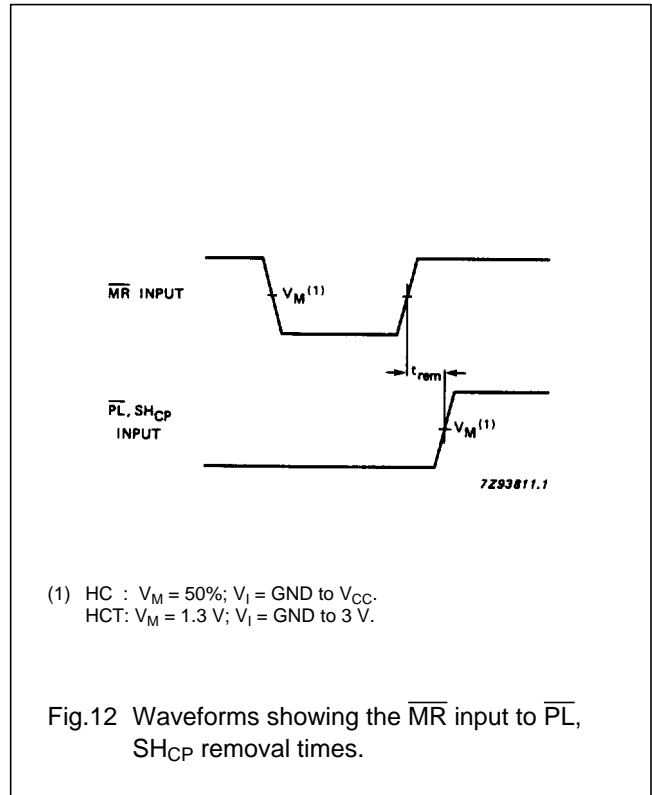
$\overline{MR}$ INPUT

$V_M{}^{(1)}$

$t_{rem}$

$\overline{PL}$, $SH_{CP}$ INPUT

$V_M{}^{(1)}$

7Z93811.1

(1) HC : $V_M$ = 50%; $V_I$ = GND to $V_{CC}$.
HCT: $V_M$ = 1.3 V; $V_I$ = GND to 3 V.

Fig.12 Waveforms showing the $\overline{MR}$ input to $\overline{PL}$, $SH_{CP}$ removal times.